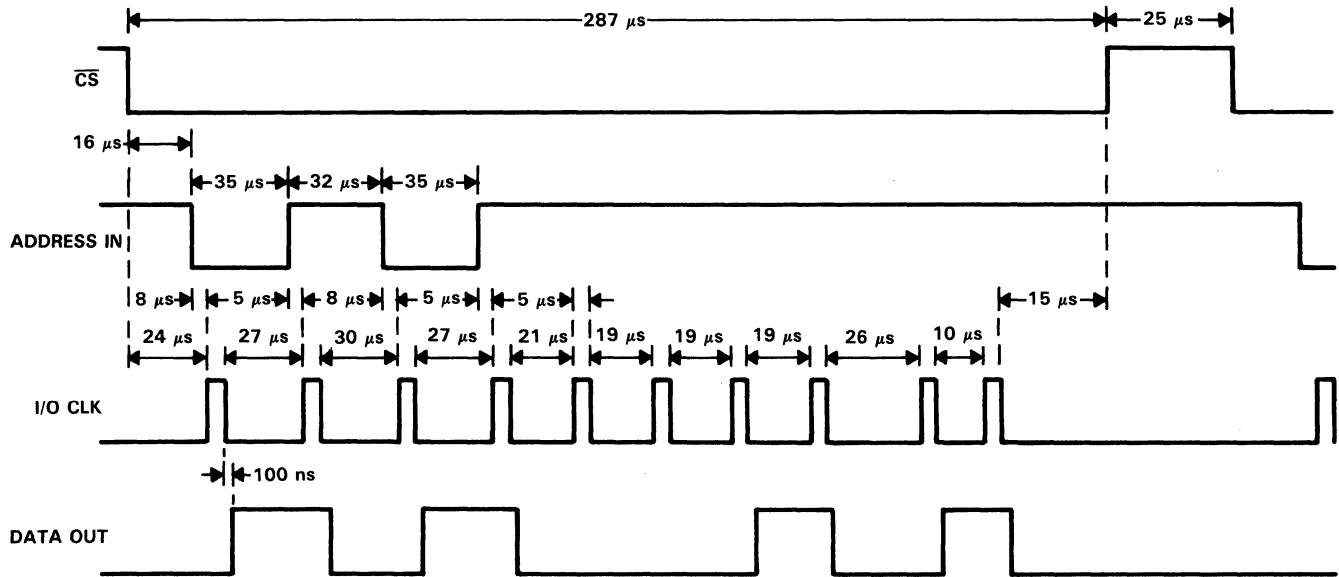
287 $\mu$s

25 $\mu$s

$\overline{CS}$

16 $\mu$s

35 $\mu$s

32 $\mu$s

35 $\mu$s

ADDRESS IN

8 $\mu$s

5 $\mu$s

8 $\mu$s

5 $\mu$s

5 $\mu$s

15 $\mu$s

24 $\mu$s

27 $\mu$s

30 $\mu$s

27 $\mu$s

21 $\mu$s

19 $\mu$s

19 $\mu$s

19 $\mu$s

26 $\mu$s

10 $\mu$s

I/O CLK

100 ns

DATA OUT